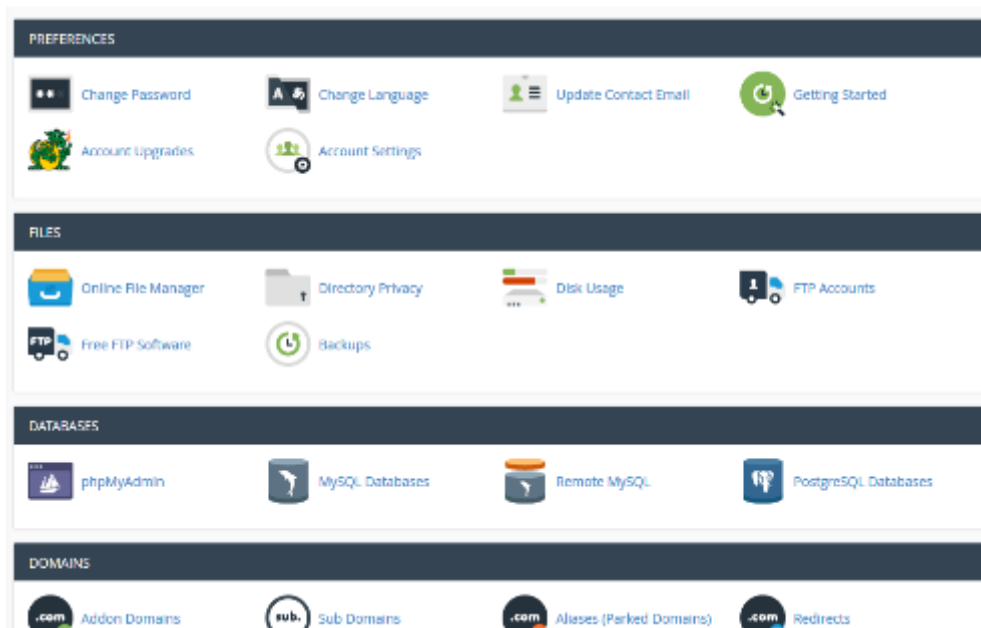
PREFERENCES

Change Password

Change Language

Update Contact Email

Getting Started

Account Upgrades

Account Settings

FILES

Online File Manager

Directory Privacy

Disk Usage

FTP Accounts

FTP

Free FTP Software

Backups

DATABASES

phpMyAdmin

MySQL Databases

Remote MySQL

PostgreSQL Databases

DOMAINS

.com

Addon Domains

sub.

Sub Domains

.com

Aliases (Parked Domains)

.com

Redirects